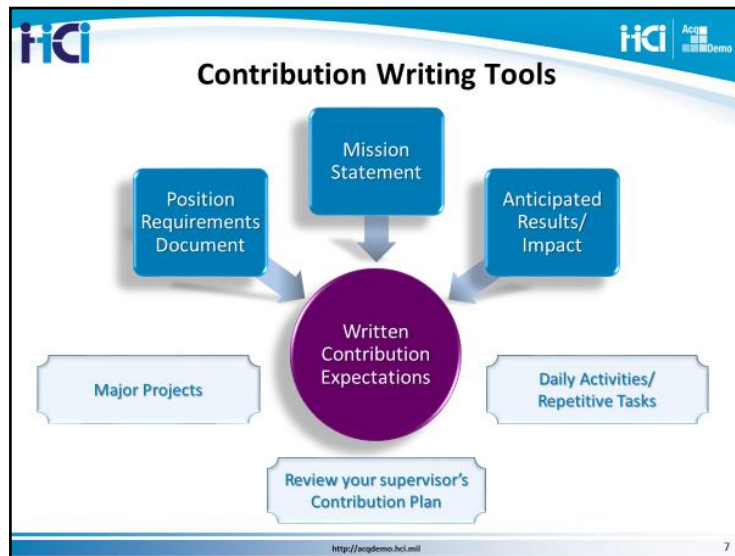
HCI

HCI AcqDemo

Contribution Writing Tools

Position Requirements Document

Mission Statement

Anticipated Results/ Impact

Written Contribution Expectations

Major Projects

Daily Activities/ Repetitive Tasks

Review your supervisor's Contribution Plan

http://acqdemo.hci.mil

7